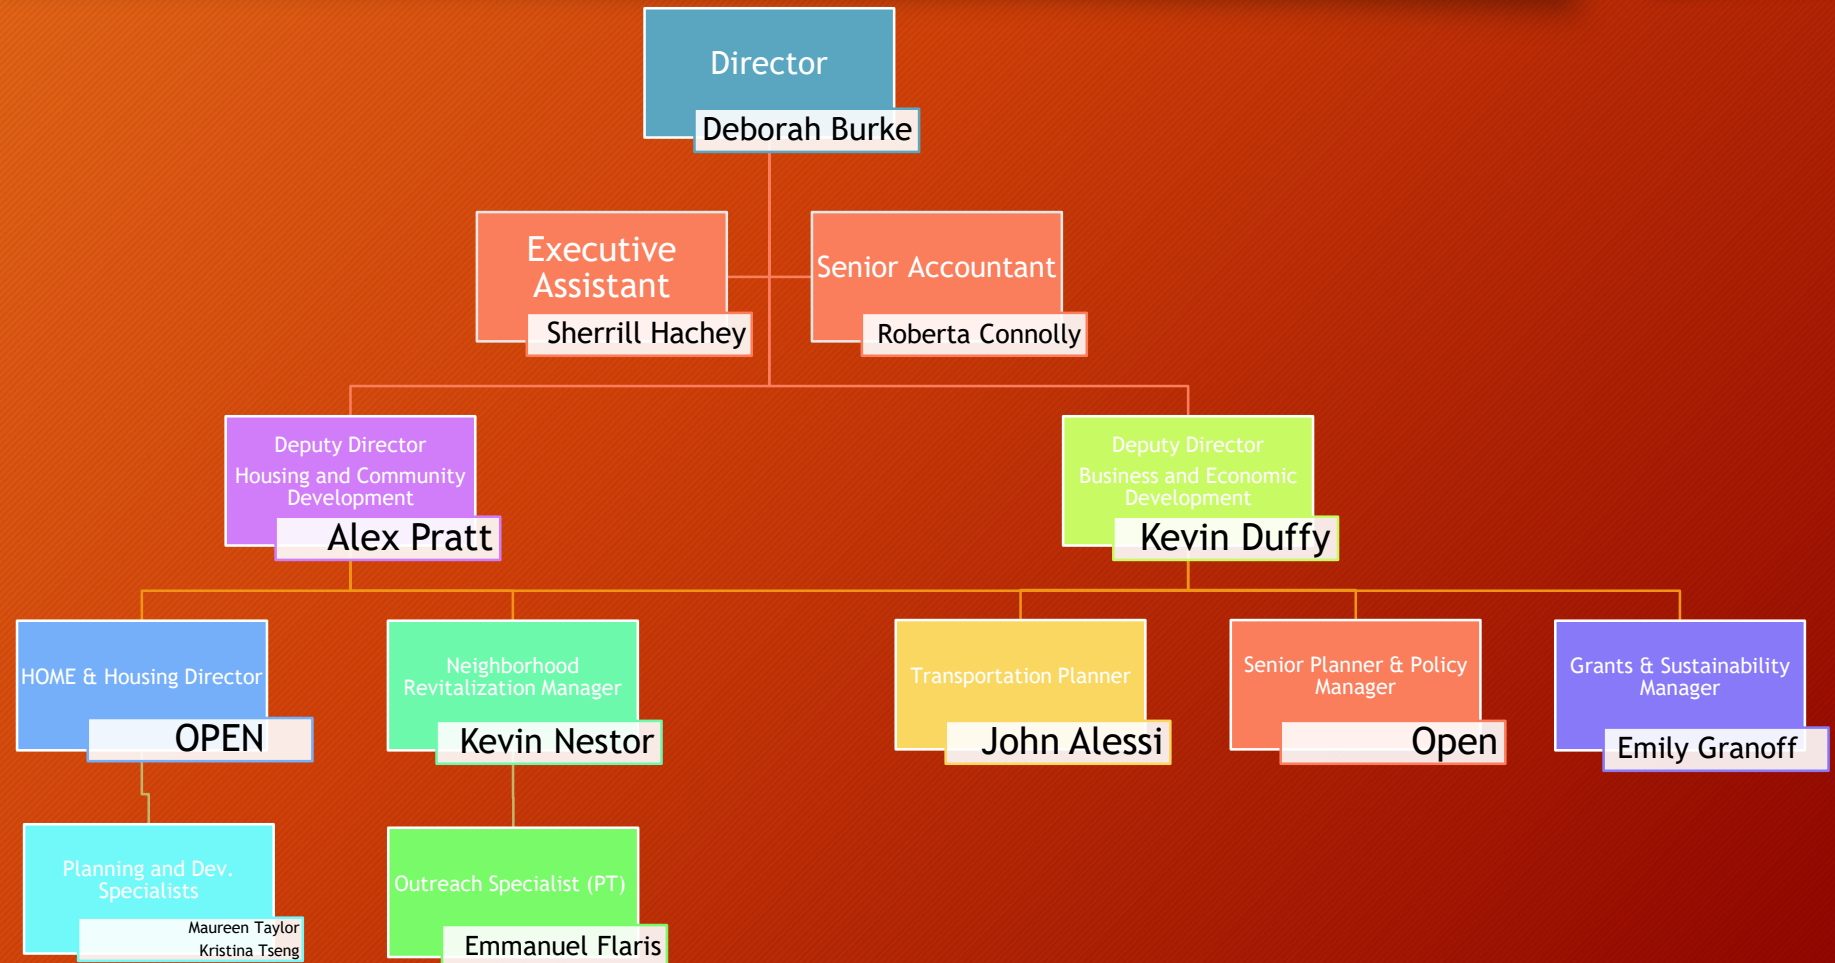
Director
Deborah Burke

Executive Assistant
Sherrill Hachey

Senior Accountant
Roberta Connolly

Deputy Director
Housing and Community Development
Alex Pratt

Deputy Director
Business and Economic Development
Kevin Duffy

HOME & Housing Director
OPEN

Neighborhood Revitalization Manager
Kevin Nestor

Transportation Planner
John Alessi

Senior Planner & Policy Manager
Open

Grants & Sustainability Manager
Emily Granoff

Planning and Dev. Specialists
Maureen Taylor
Kristina Tseng

Outreach Specialist (PT)
Emmanuel Flaris